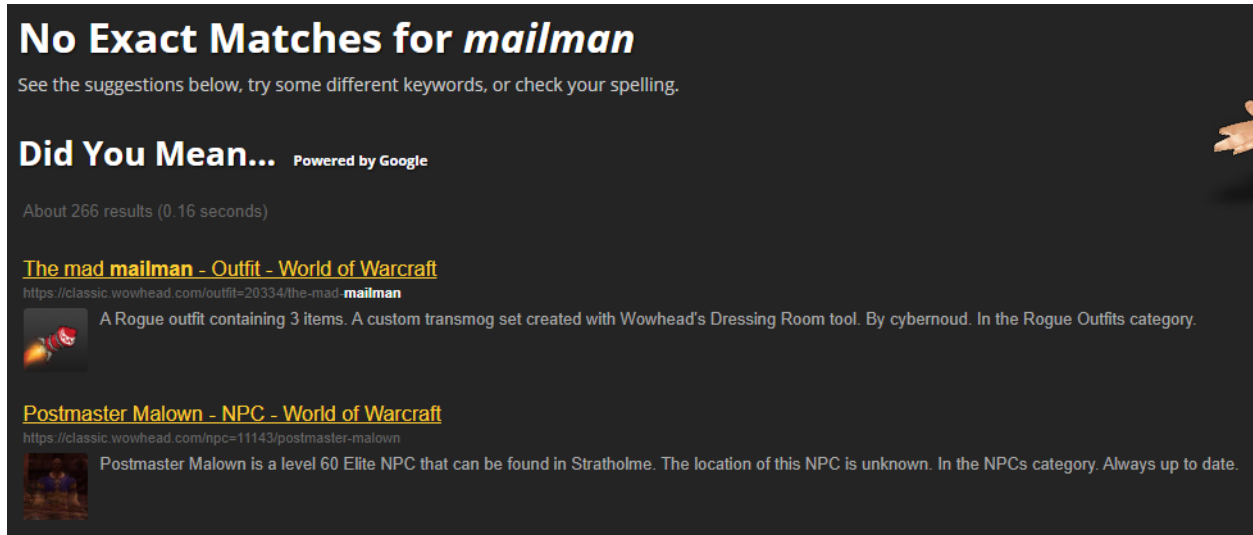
No Exact Matches for *mailman*

See the suggestions below, try some different keywords, or check your spelling.

Did You Mean... Powered by Google

About 266 results (0.16 seconds)

The mad mailman - Outfit - World of Warcraft
https://classic.wowhead.com/outfit=20334/the-mad-mailman
A Rogue outfit containing 3 items. A custom transmog set created with Wowhead's Dressing Room tool. By cybernoud. In the Rogue Outfits category.

Postmaster Malown - NPC - World of Warcraft
https://classic.wowhead.com/npc=11143/postmaster-malown
Postmaster Malown is a level 60 Elite NPC that can be found in Stratholme. The location of this NPC is unknown. In the NPCs category. Always up to date.